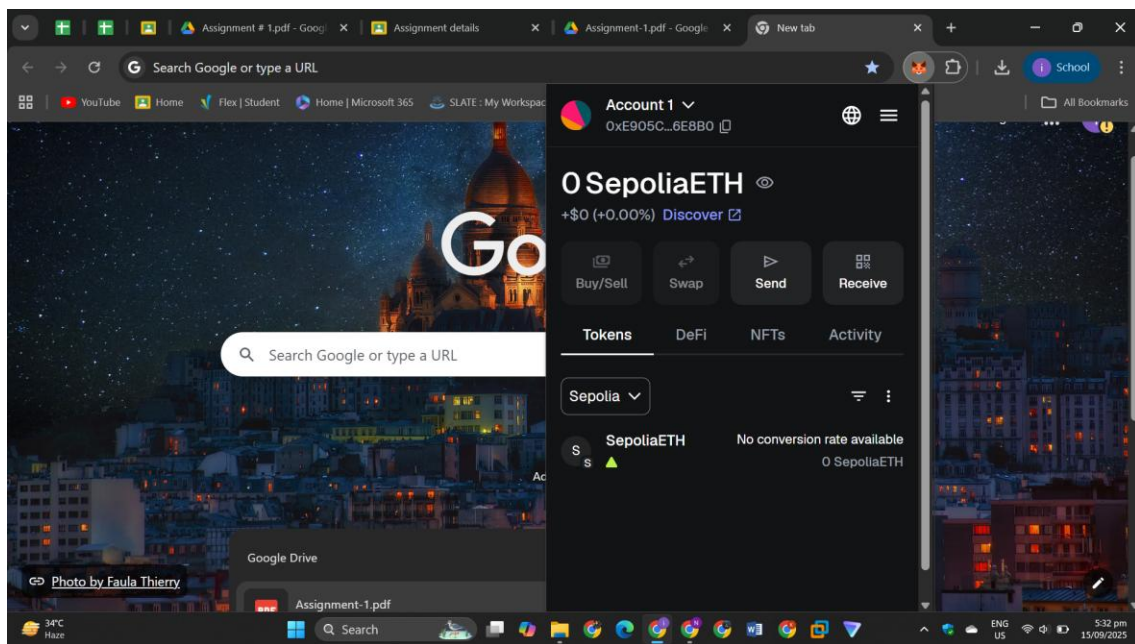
Assignment # 1.pdf - Googl ×
Assignment details ×
Assignment-1.pdf - Google ×
New tab ×
+

Search Google or type a URL

School

YouTube | Home | Flex | Student | Home | Microsoft 365 | SLATE : My Workspac

All Bookmarks

Account 1
0xE905C...6E8B0

0 SepoliaETH
+$0 (+0.00%) Discover

Buy/Sell
Swap
Send
Receive

Tokens
DeFi
NFTs
Activity

Sepolia

SepoliaETH
No conversion rate available
0 SepoliaETH

Go

Search Google or type a URL

Ac

Google Drive

Assignment-1.pdf

Photo by Faula Thierry

34°C
Haze

Search

ENG
US

5:32 pm
15/09/2025